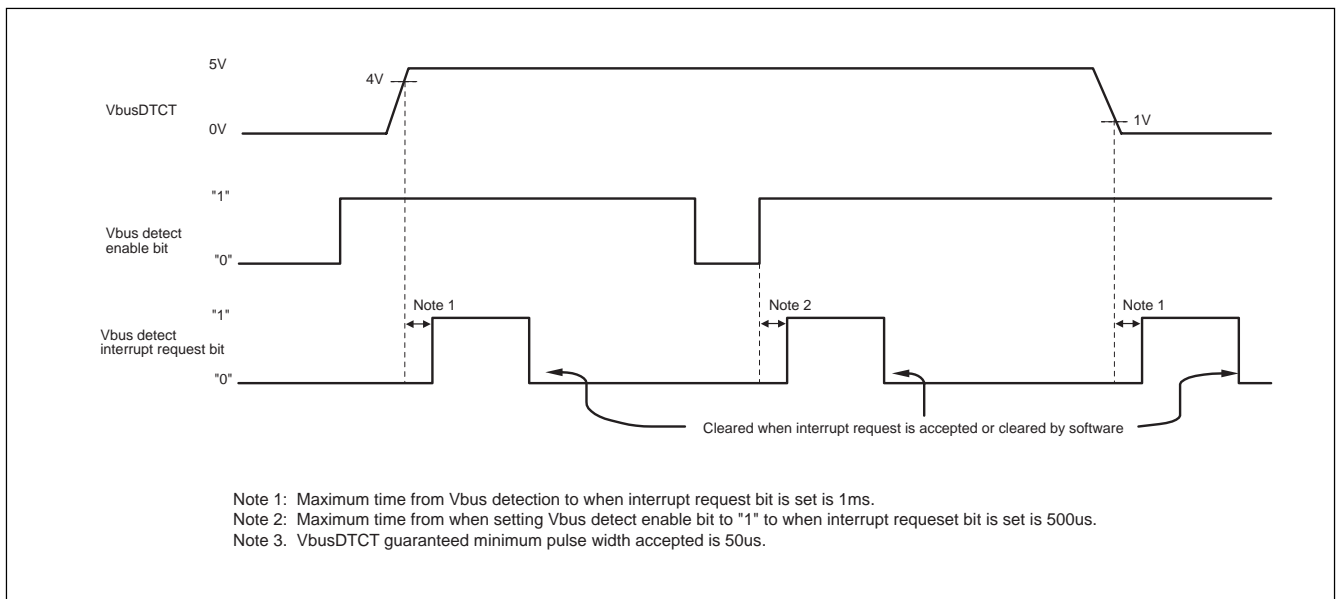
5V

4V

VbusDTCT

0V

1V

"1"

Vbus detect enable bit

"0"

Note 1

Note 2

Note 1

"1"

Vbus detect interrupt request bit

"0"

Cleared when interrupt request is accepted or cleared by software

Note 1: Maximum time from Vbus detection to when interrupt request bit is set is 1ms.
Note 2: Maximum time from when setting Vbus detect enable bit to "1" to when interrupt requeset bit is set is 500us.
Note 3. VbusDTCT guaranteed minimum pulse width accepted is 50us.